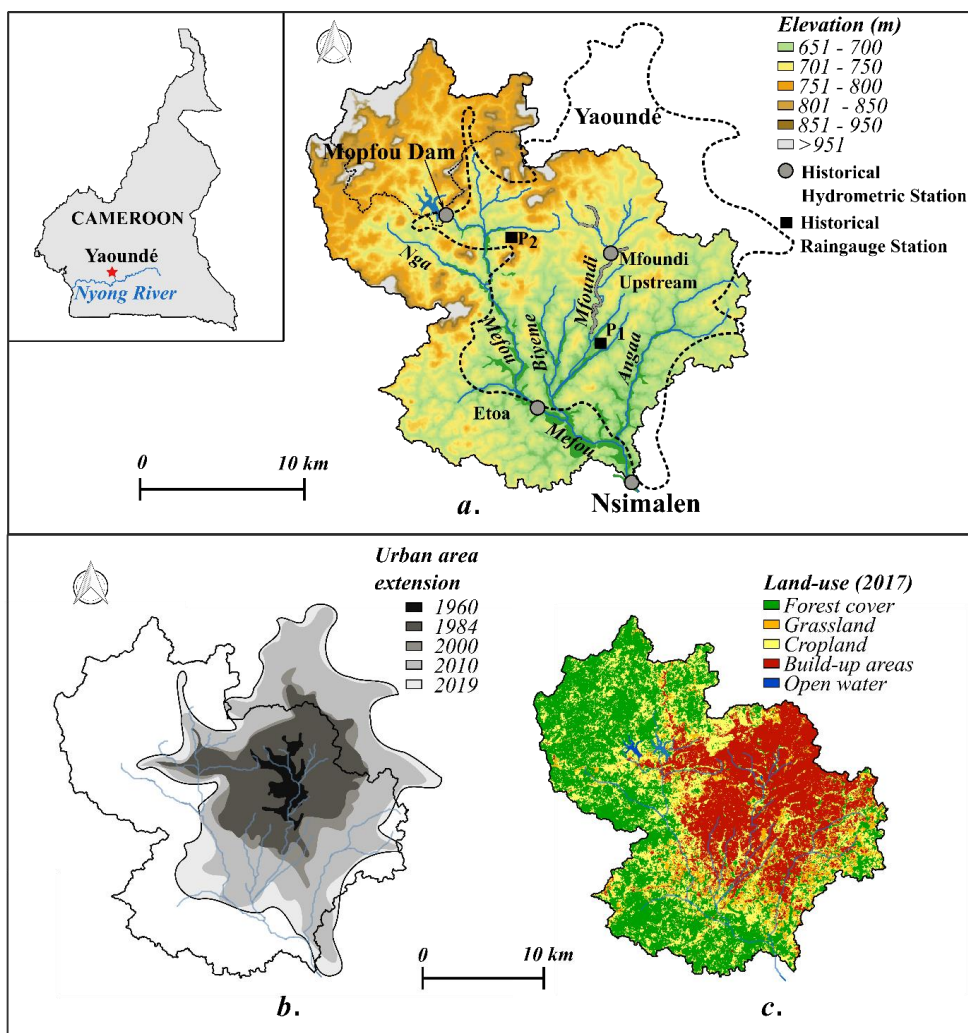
CAMEROON
Yaoundé
Nyong River

Elevation (m)
651 - 700
701 - 750
751 - 800
801 - 850
851 - 950
>951
Historical Hydrometric Station
Historical Raingauge Station

Yaoundé
Mopfou Dam
$P_2$
Nga
Mfoundi
Mfoundi Upstream
Mefou
Biyeme
$P_1$
Angaa
Etoa
Mefou
Nsimalen
0
10 km
a.

Urban area extension
1960
1984
2000
2010
2019

Land-use (2017)
Forest cover
Grassland
Cropland
Build-up areas
Open water

0
10 km
b.
c.